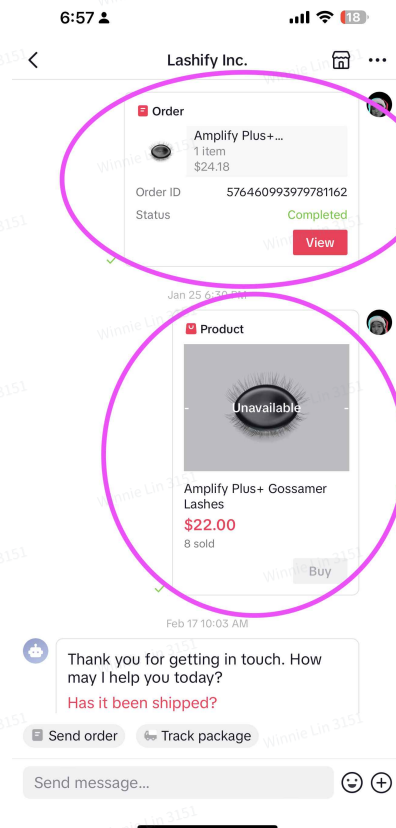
6:57

18

Lashify Inc.

Order

Amplify Plus+...
1 item
$24.18

Order ID 576460993979781162

Status Completed

View

Jan 25 6:36 PM

Product

Unavailable

Amplify Plus+ Gossamer Lashes

$22.00

8 sold

Buy

Feb 17 10:03 AM

Thank you for getting in touch. How may I help you today?

Has it been shipped?

Send order

Track package

Send message...

Winnie Lin 3151